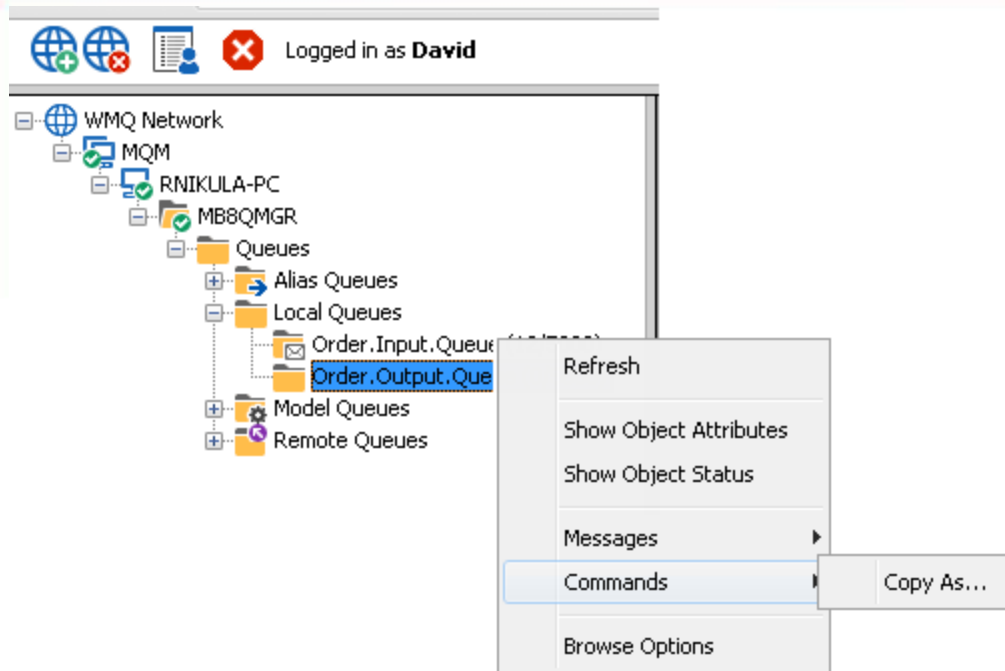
Logged in as **David**

WMQ Network
MQM
RNIKULA-PC
MB8QMGR
Queues
Alias Queues
Local Queues
Order.Input.Queue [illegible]
Order.Output.Que
Model Queues
Remote Queues

Refresh
Show Object Attributes
Show Object Status
Messages
Commands
Browse Options

Copy As...